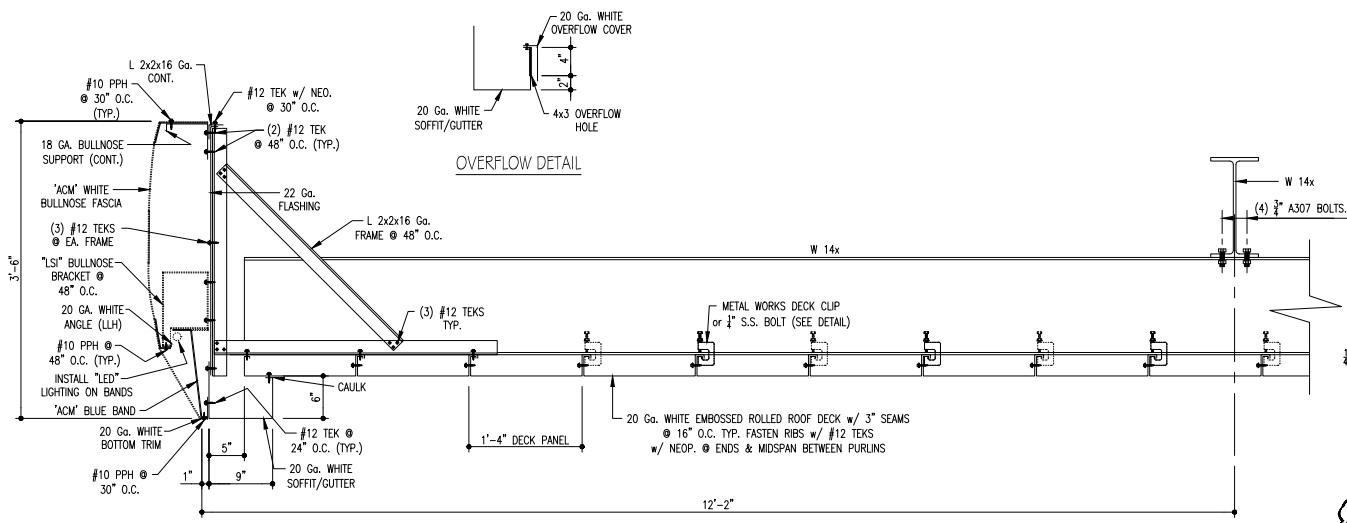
20 Ga. WHITE OVERFLOW COVER

4"

2"

20 Ga. WHITE SOFFIT/GUTTER

4x3 OVERFLOW HOLE

OVERFLOW DETAIL

L 2x2x16 Ga. CONT.

#10 PPH @ 30" O.C. (TYP.)

#12 TEK w/ NEO. @ 30" O.C.

(2) #12 TEK @ 48" O.C. (TYP.)

18 GA. BULLNOSE SUPPORT (CONT.)

'ACM' WHITE BULLNOSE FASCIA

22 Ga. FLASHING

L 2x2x16 Ga. FRAME @ 48" O.C.

(3) #12 TEKS @ EA. FRAME

W 14x

(4) $\frac{3}{4}$" A307 BOLTS.

W 14x

3'-6"

"LSI" BULLNOSE BRACKET @ 48" O.C.

20 GA. WHITE ANGLE (LLH)

#10 PPH @ 48" O.C. (TYP.)

INSTALL "LED" LIGHTING ON BANDS

'ACM' BLUE BAND

(3) #12 TEKS TYP.

METAL WORKS DECK CLIP or $\frac{1}{4}$" S.S. BOLT (SEE DETAIL)

CAULK

6"

20 Ga. WHITE BOTTOM TRIM

#12 TEK @ 24" O.C. (TYP.)

5"

9"

1"

#10 PPH @ 30" O.C.

20 Ga. WHITE SOFFIT/GUTTER

1'-4" DECK PANEL

20 Ga. WHITE EMBOSSED ROLLED ROOF DECK w/ 3" SEAMS @ 16" O.C. TYP. FASTEN RIBS w/ #12 TEKS w/ NEOP. @ ENDS & MIDSPAN BETWEEN PURLINS

12'-2"